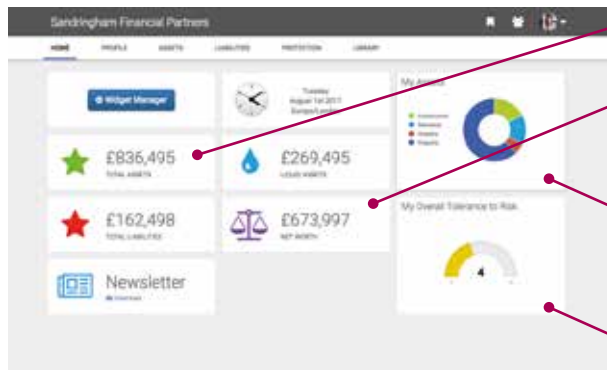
Sandringham Financial Partners

HOME PROFILE ASSETS LIABILITIES PROTECTION LIBRARY

Widget Manager

Tuesday August 1st 2017 Europe/London

My Assets

Investments
Pensions
Property

£836,495
TOTAL ASSETS

£269,495
LIQUID ASSETS

£162,498
TOTAL LIABILITIES

£673,997
NET WORTH

My Overall Tolerance to Risk

4

Newsletter
Download